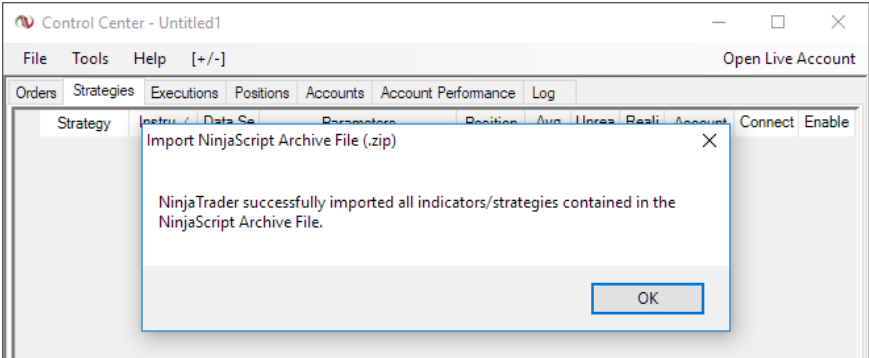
Control Center - Untitled1

File Tools Help [+/-] Open Live Account

Orders Strategies Executions Positions Accounts Account Performance Log

Strategy Instru Data Se Parameters Position Avg Unrea Reali Account Connect Enable

Import NinjaScript Archive File (.zip)

NinjaTrader successfully imported all indicators/strategies contained in the NinjaScript Archive File.

OK